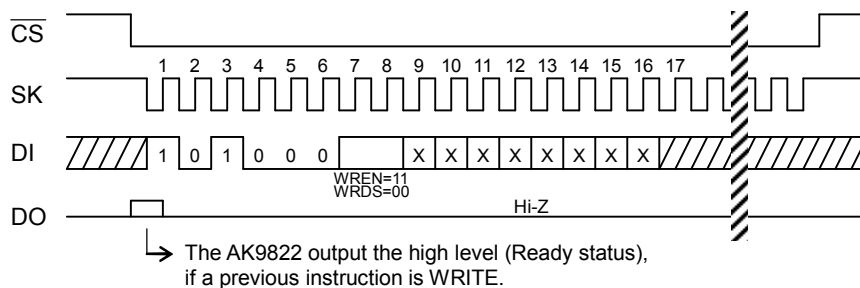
$\overline{CS}$

SK

1 2 3 4 5 6 7 8 9 10 11 12 13 14 15 16 17

DI

1 0 1 0 0 0

X X X X X X X X

WREN=11
WRDS=00

DO

Hi-Z

The AK9822 output the high level (Ready status), if a previous instruction is WRITE.